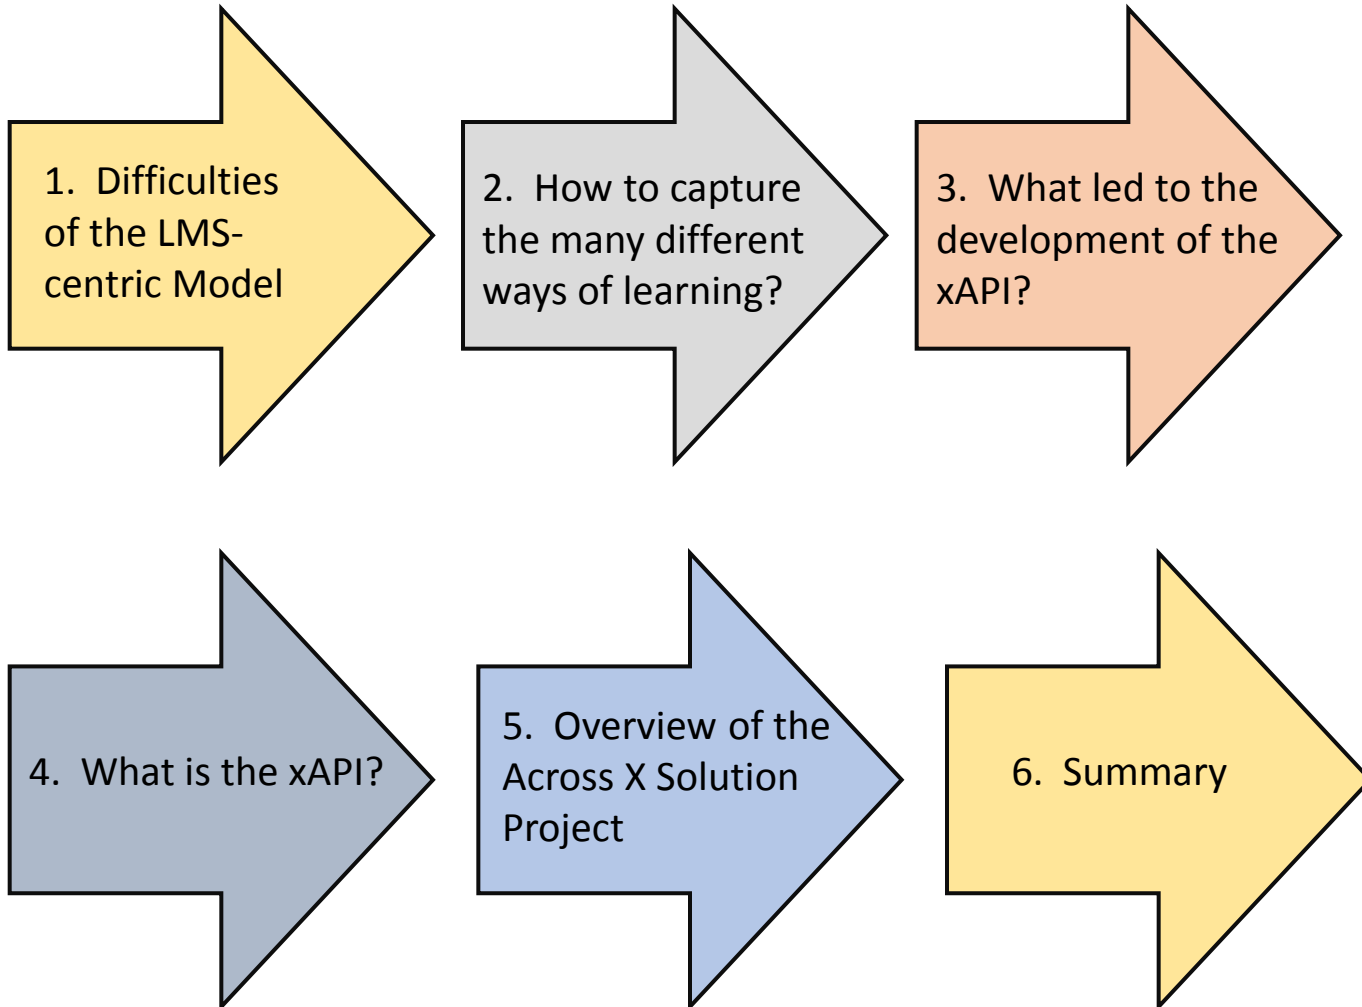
1. Difficulties of the LMS-centric Model

2. How to capture the many different ways of learning?

3. What led to the development of the xAPI?

4. What is the xAPI?

5. Overview of the Across X Solution Project

6. Summary